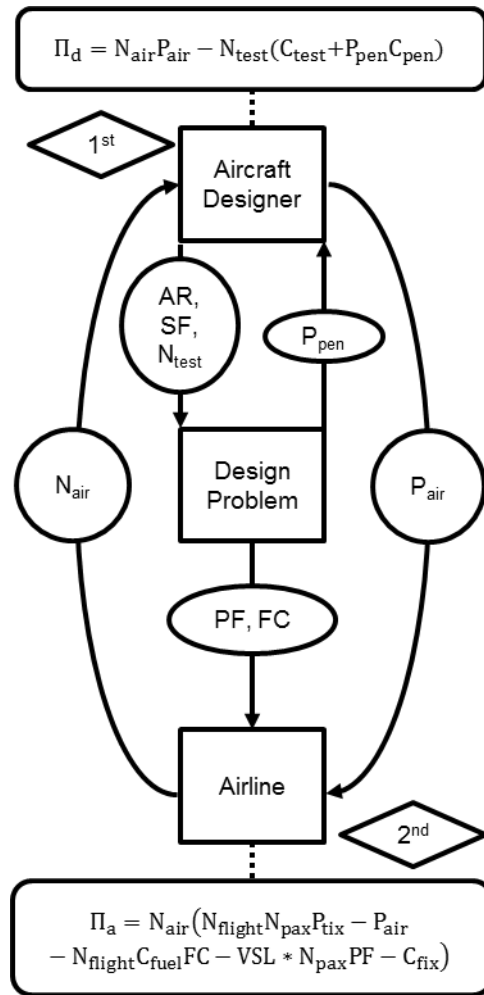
$\Pi_d = N_{air}P_{air} - N_{test}(C_{test}+P_{pen}C_{pen})$

1$^{st}$

Aircraft Designer

AR, SF, $N_{test}$

$P_{pen}$

$N_{air}$

Design Problem

$P_{air}$

PF, FC

Airline

2$^{nd}$

$\Pi_a = N_{air}\big(N_{flight}N_{pax}P_{tix} - P_{air} - N_{flight}C_{fuel}FC - VSL * N_{pax}PF - C_{fix}\big)$